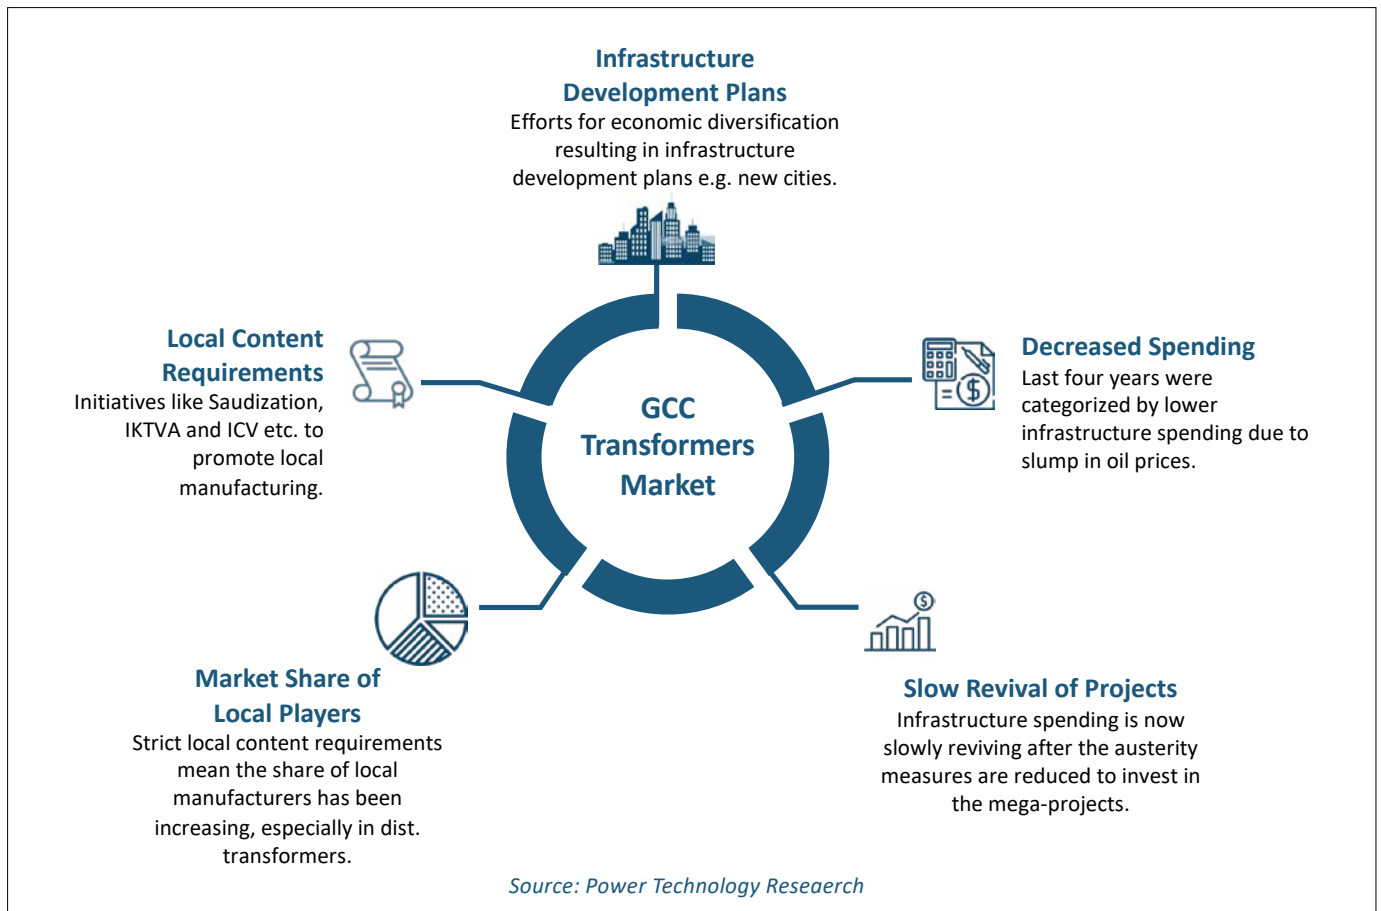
Infrastructure Development Plans
Efforts for economic diversification resulting in infrastructure development plans e.g. new cities.

Local Content Requirements
Initiatives like Saudization, IKTVA and ICV etc. to promote local manufacturing.

GCC Transformers Market

Decreased Spending
Last four years were categorized by lower infrastructure spending due to slump in oil prices.

Market Share of Local Players
Strict local content requirements mean the share of local manufacturers has been increasing, especially in dist. transformers.

Slow Revival of Projects
Infrastructure spending is now slowly reviving after the austerity measures are reduced to invest in the mega-projects.

Source: Power Technology Reseaerch